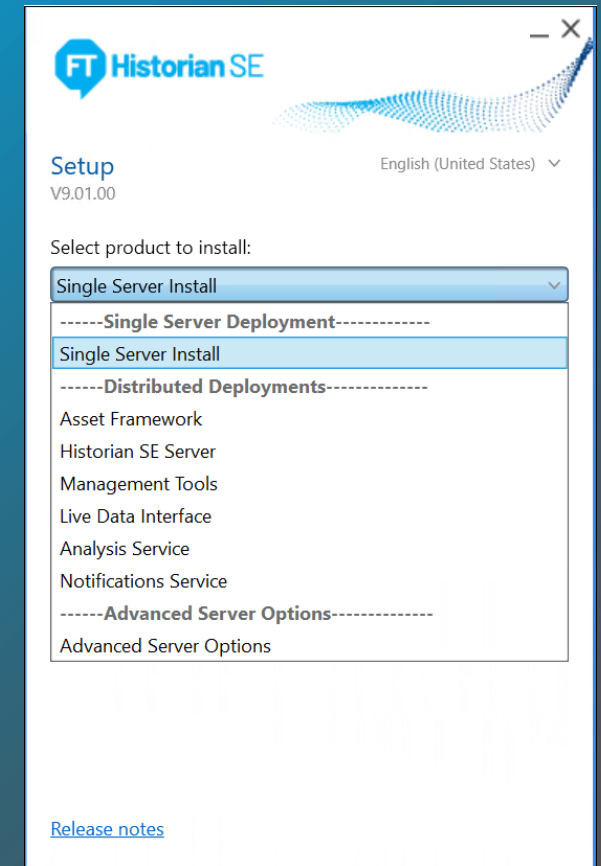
FT Historian SE

Setup
V9.01.00

English (United States)

Select product to install:

Single Server Install

------Single Server Deployment-------------
Single Server Install
------Distributed Deployments--------------
Asset Framework
Historian SE Server
Management Tools
Live Data Interface
Analysis Service
Notifications Service
------Advanced Server Options--------------
Advanced Server Options

Release notes